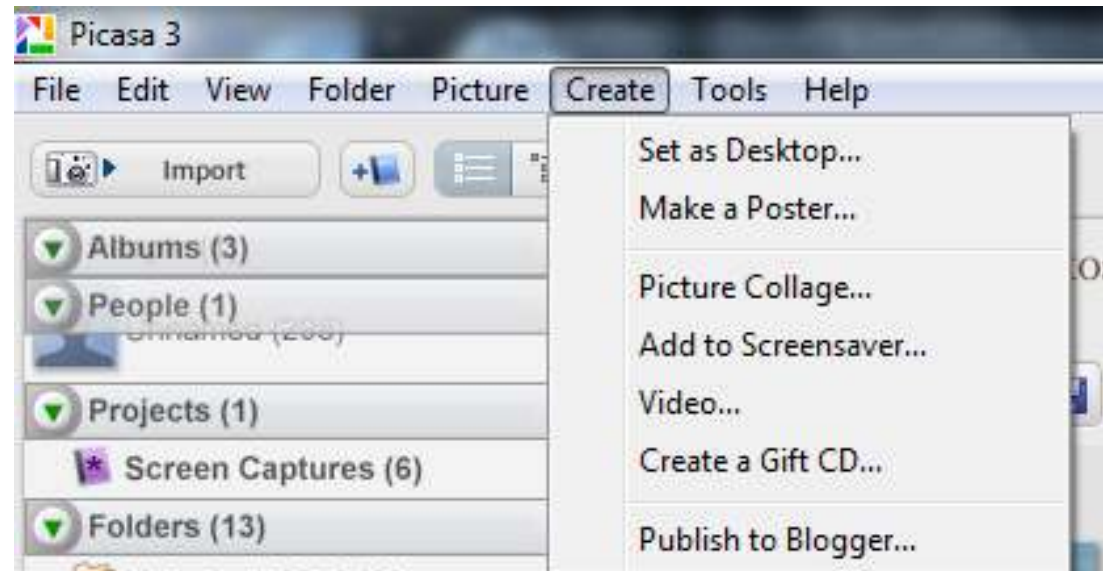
Picasa 3

File Edit View Folder Picture Create Tools Help

Import

Albums (3)

People (1)

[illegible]

Projects (1)

Screen Captures (6)

Folders (13)

Set as Desktop...

Make a Poster...

Picture Collage...

Add to Screensaver...

Video...

Create a Gift CD...

Publish to Blogger...